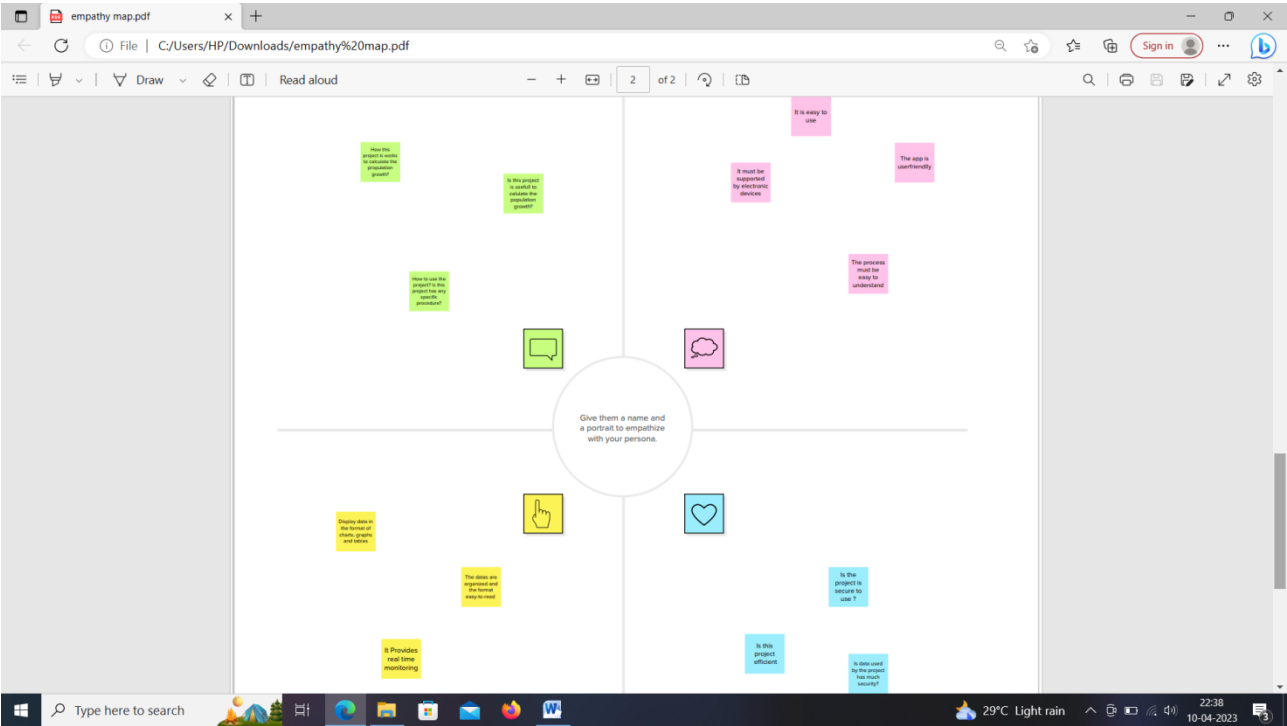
empathy map.pdf

File | C:/Users/HP/Downloads/empathy%20map.pdf

Sign in

Draw

Read aloud

2

of 2

How this project is works to calculate the population growth?

Is this project is usefull to calulate the population growth?

How to use the project? is this project has any specific procedure?

It is easy to use

It must be supported by electronic devices

The app is userfriendly

The process must be easy to understand

Give them a name and a portrait to empathize with your persona.

Display data in the format of charts, graphs and tables

The datas are organized and the format easy to read

It Provides real time monitoring

Is the project is secure to use ?

Is this project efficient

Is data used by the project has much security?

Type here to search

29°C Light rain

22:38
10-04-2023